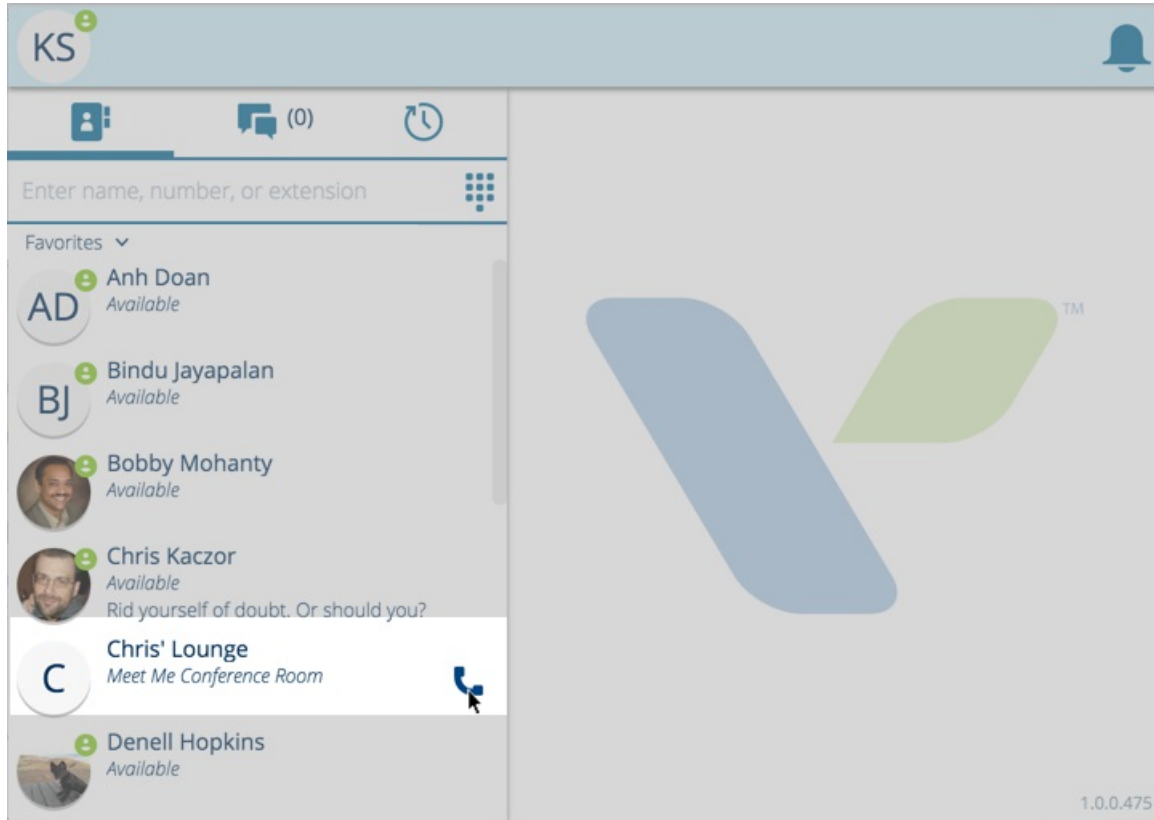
KS

(0)

Enter name, number, or extension

Favorites

AD Anh Doan
Available

BJ Bindu Jayapalan
Available

Bobby Mohanty
Available

Chris Kaczor
Available
Rid yourself of doubt. Or should you?

C Chris' Lounge
Meet Me Conference Room

Denell Hopkins
Available

TM

1.0.0.475